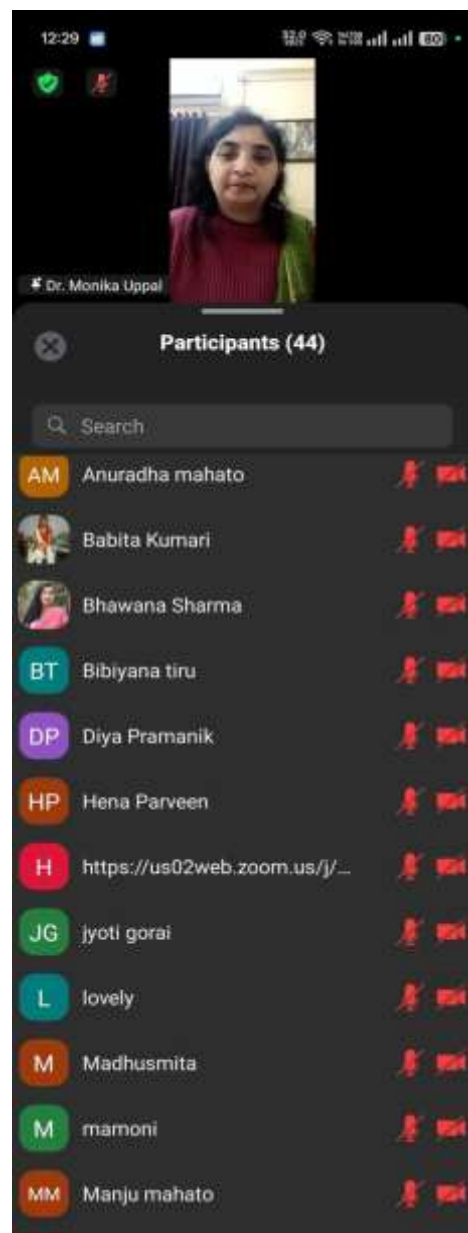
12:29

80

Dr. Monika Uppal

Participants (44)

Search

AM Anuradha mahato

Babita Kumari

Bhawana Sharma

BT Bibiyana tiru

DP Diya Pramanik

HP Hena Parveen

H https://us02web.zoom.us/j/...

JG jyoti gorai

L lovely

M Madhusmita

M mamoni

MM Manju mahato